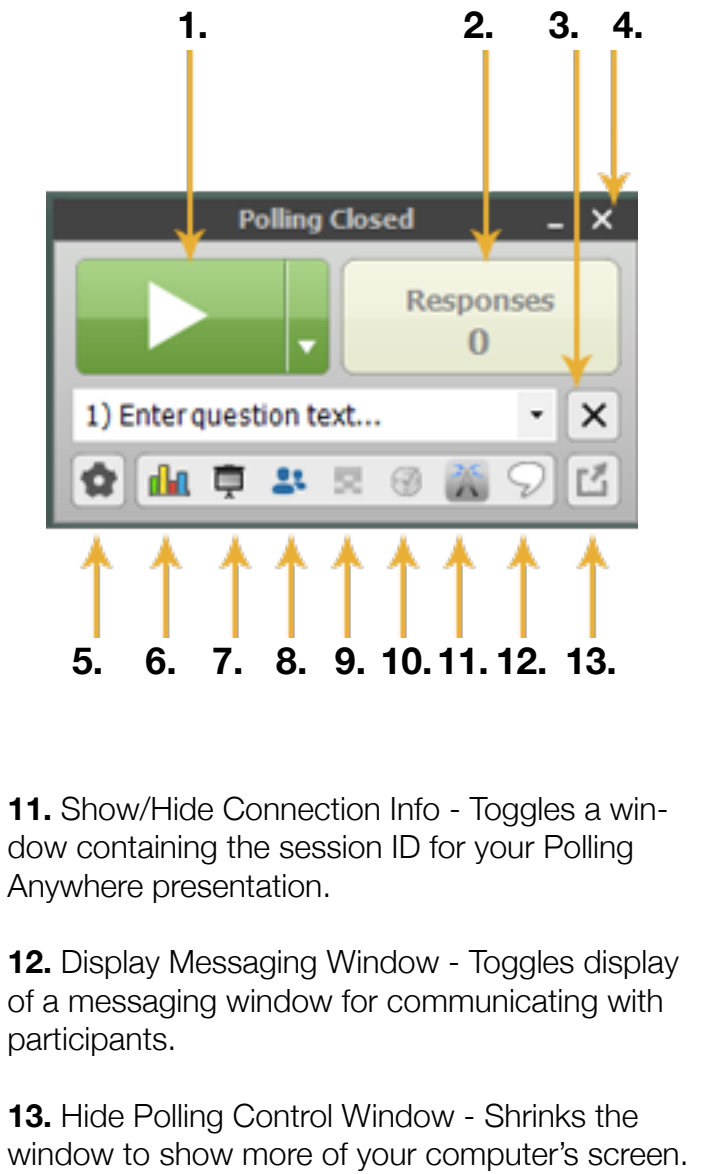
1. 2. 3. 4.

Polling Closed

Responses
0

1) Enter question text...

5. 6. 7. 8. 9. 10. 11. 12. 13.

**11.** Show/Hide Connection Info - Toggles a window containing the session ID for your Polling Anywhere presentation.

**12.** Display Messaging Window - Toggles display of a messaging window for communicating with participants.

**13.** Hide Polling Control Window - Shrinks the window to show more of your computer's screen.